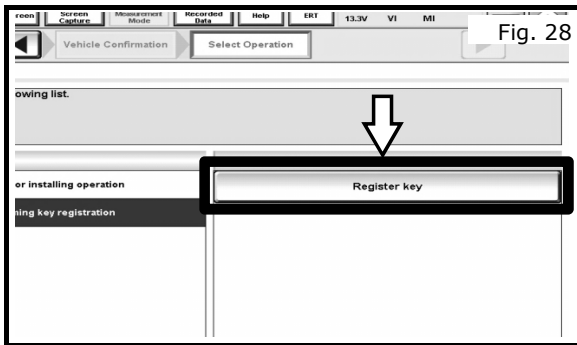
reen | Screen Capture | Measurement Mode | Recorded Data | Help | ERT | 13.3V | VI | MI

Fig. 28

Vehicle Confirmation | Select Operation

owing list.

or installing operation

ning key registration

Register key